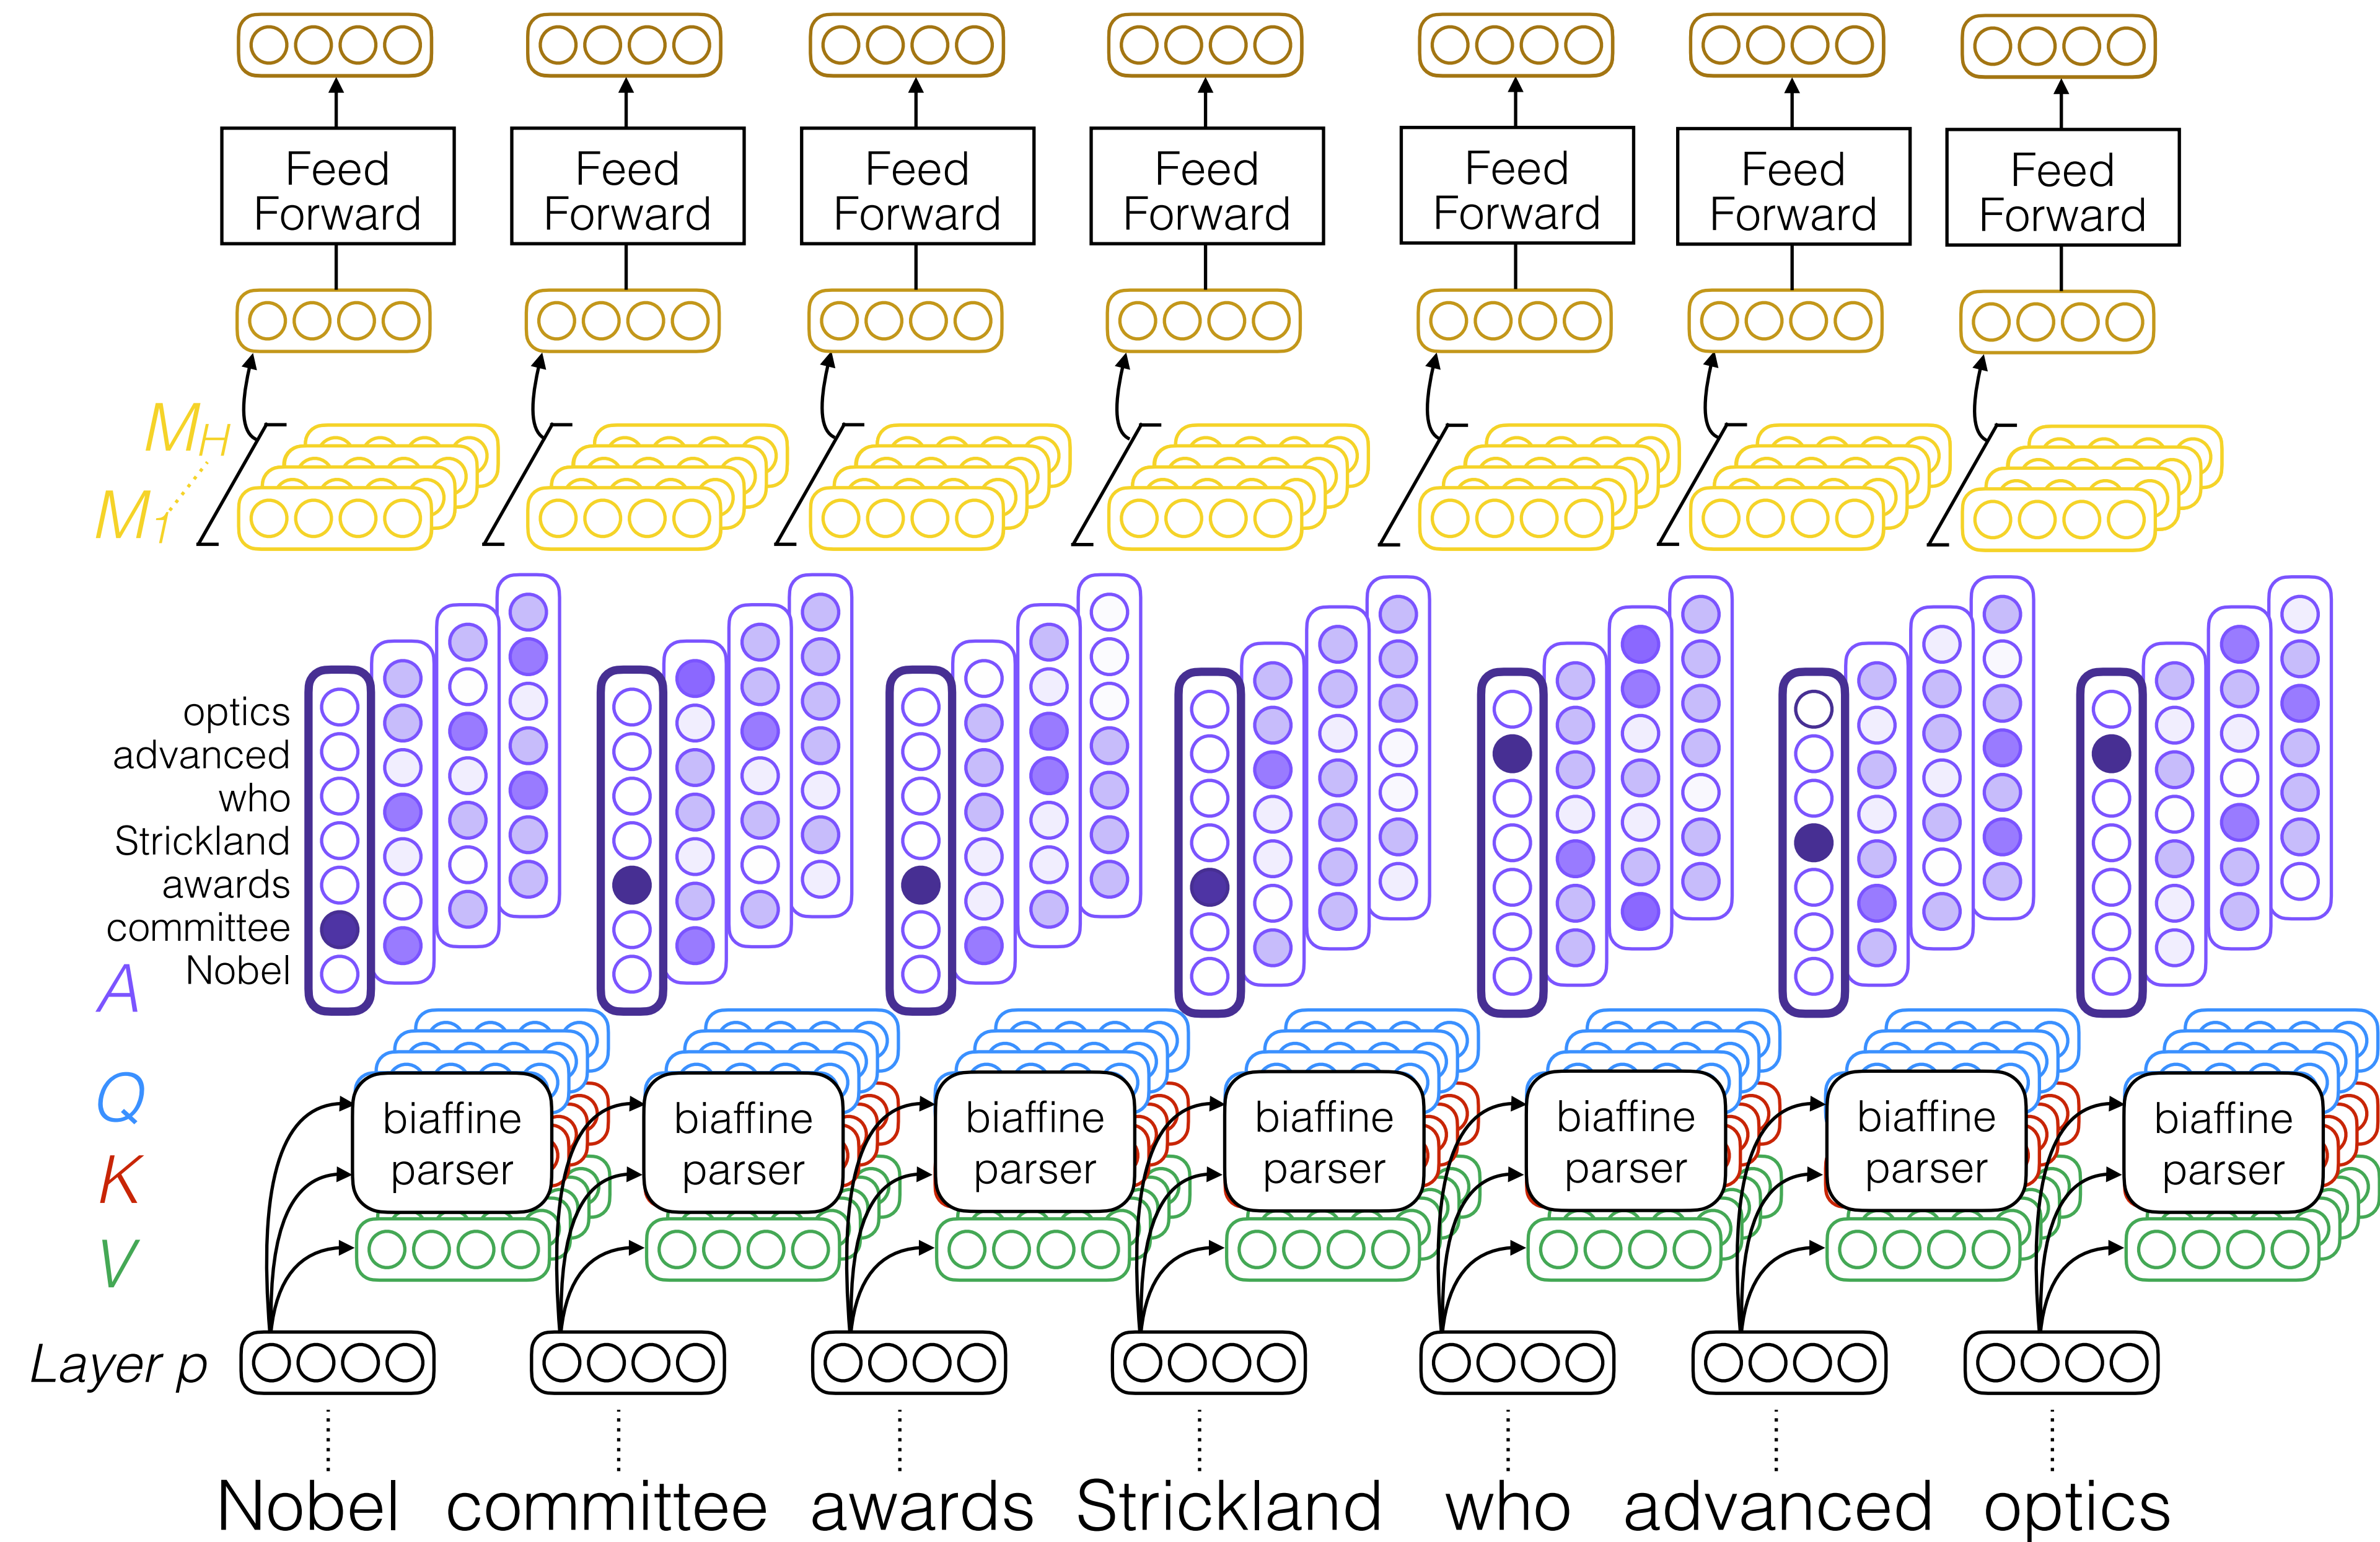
Feed Forward
Feed Forward
Feed Forward
Feed Forward
Feed Forward
Feed Forward
Feed Forward

$M_H$
$M_1$

optics
advanced
who
Strickland
awards
committee
Nobel
$A$

$Q$
$K$
$V$

biaffine parser
biaffine parser
biaffine parser
biaffine parser
biaffine parser
biaffine parser
biaffine parser

Layer $p$

Nobel committee awards Strickland who advanced optics